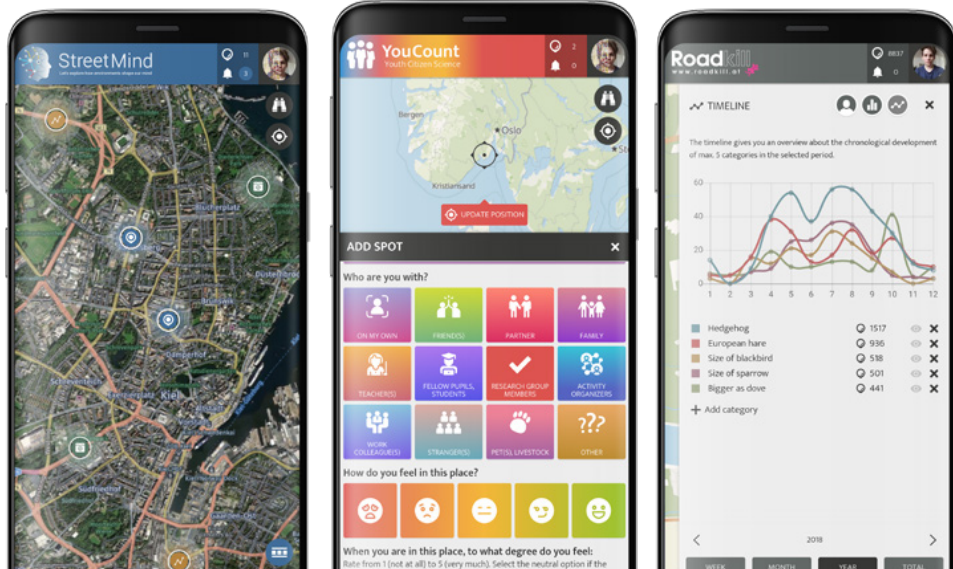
StreetMind

Let's explore how environments shape our mind

11

3

Kiel

YouCount

Youth Citizen Science

2

0

Bergen

Oslo

Kristiansand

UPDATE POSITION

ADD SPOT

Who are you with?

ON MY OWN

FRIEND(S)

PARTNER

FAMILY

TEACHER(S)

FELLOW PUPILS, STUDENTS

RESEARCH GROUP MEMBERS

ACTIVITY ORGANIZERS

WORK COLLEAGUE(S)

STRANGER(S)

PET(S), LIVESTOCK

OTHER

How do you feel in this place?

When you are in this place, to what degree do you feel:

Rate from 1 (not at all) to 5 (very much). Select the neutral option if the

Roadkill

www.roadkill.at

8837

0

TIMELINE

The timeline gives you an overview about the chronological development of max. 5 categories in the selected period.

60

45

30

15

0

1 2 3 4 5 6 7 8 9 10 11 12

Hedgehog 1517

European hare 936

Size of blackbird 518

Size of sparrow 501

Bigger as dove 441

Add category

2018

WEEK

MONTH

YEAR

TOTAL